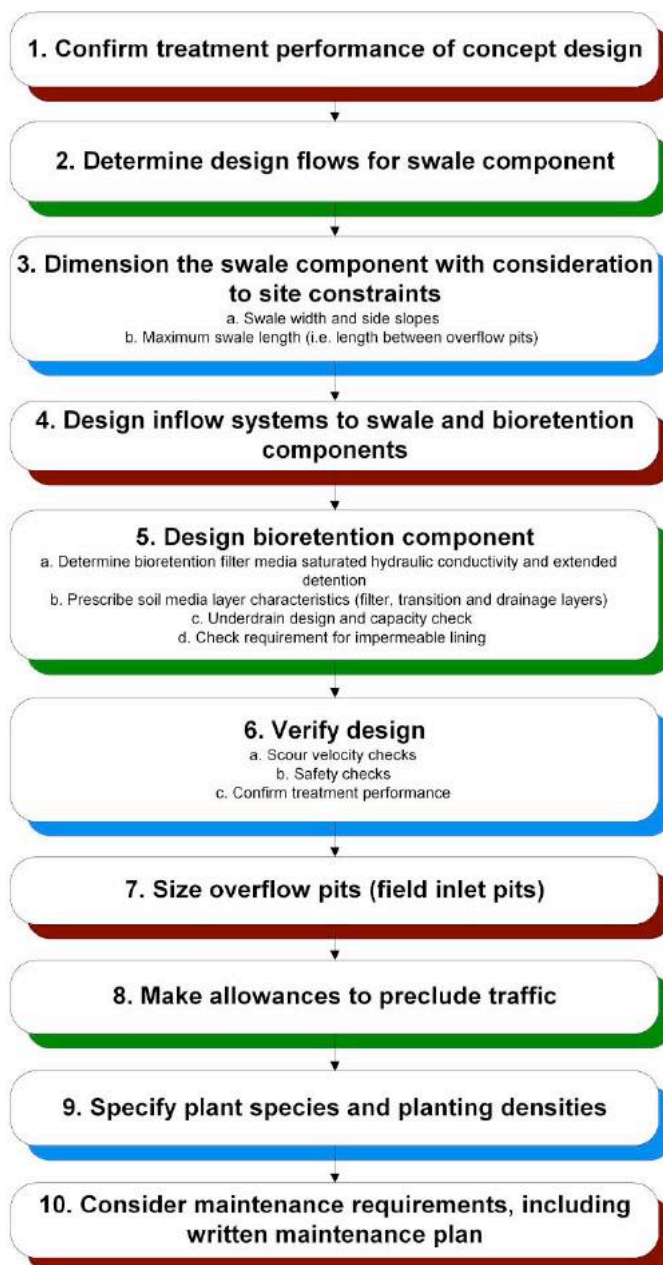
1. Confirm treatment performance of concept design

2. Determine design flows for swale component

3. Dimension the swale component with consideration to site constraints
a. Swale width and side slopes
b. Maximum swale length (i.e. length between overflow pits)

4. Design inflow systems to swale and bioretention components

5. Design bioretention component
a. Determine bioretention filter media saturated hydraulic conductivity and extended detention
b. Prescribe soil media layer characteristics (filter, transition and drainage layers)
c. Underdrain design and capacity check
d. Check requirement for impermeable lining

6. Verify design
a. Scour velocity checks
b. Safety checks
c. Confirm treatment performance

7. Size overflow pits (field inlet pits)

8. Make allowances to preclude traffic

9. Specify plant species and planting densities

10. Consider maintenance requirements, including written maintenance plan